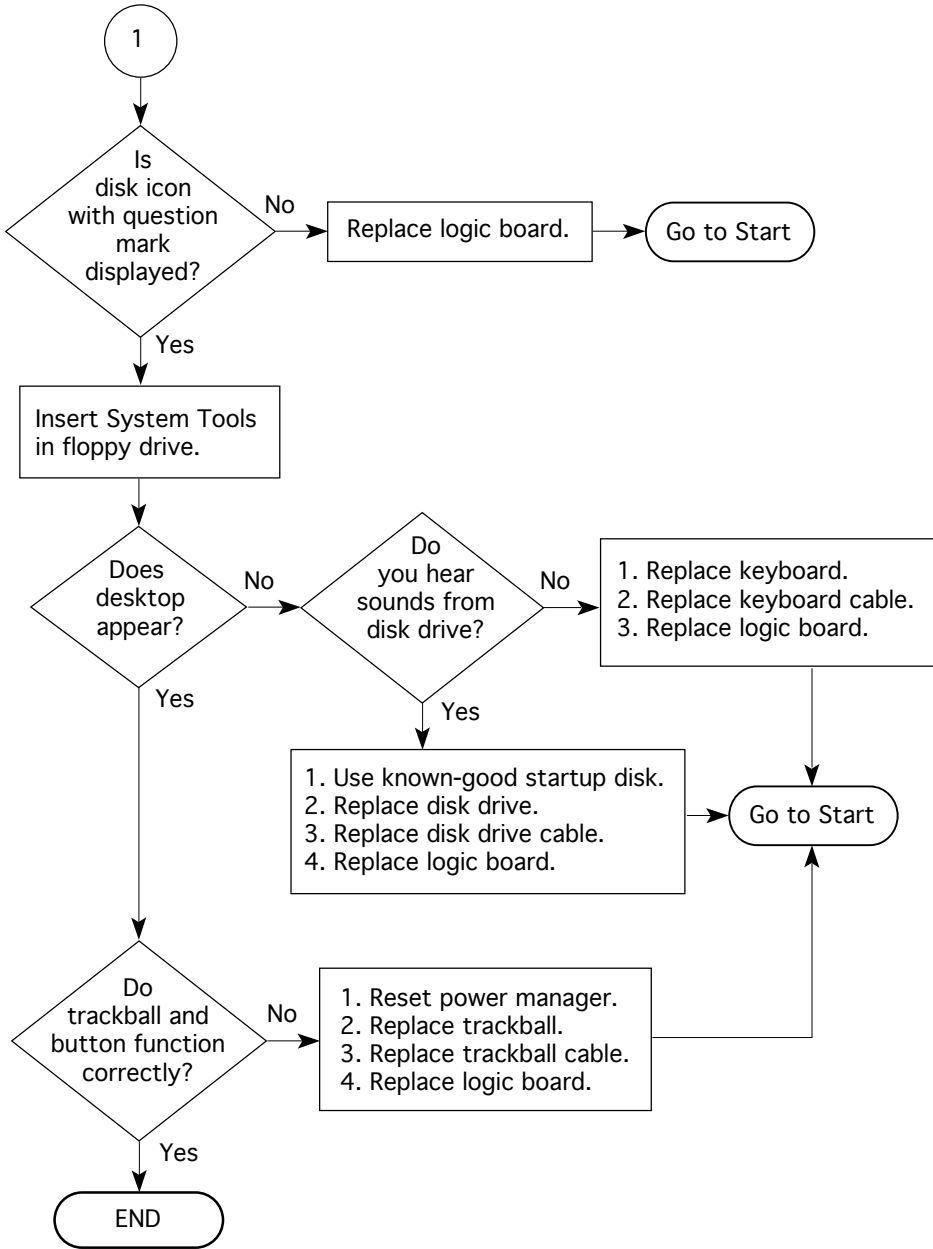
1

Is disk icon with question mark displayed?

No

Replace logic board.

Go to Start

Yes

Insert System Tools in floppy drive.

Does desktop appear?

No

Do you hear sounds from disk drive?

No

1. Replace keyboard.
2. Replace keyboard cable.
3. Replace logic board.

Yes

1. Use known-good startup disk.
2. Replace disk drive.
3. Replace disk drive cable.
4. Replace logic board.

Go to Start

Yes

Do trackball and button function correctly?

No

1. Reset power manager.
2. Replace trackball.
3. Replace trackball cable.
4. Replace logic board.

Yes

END